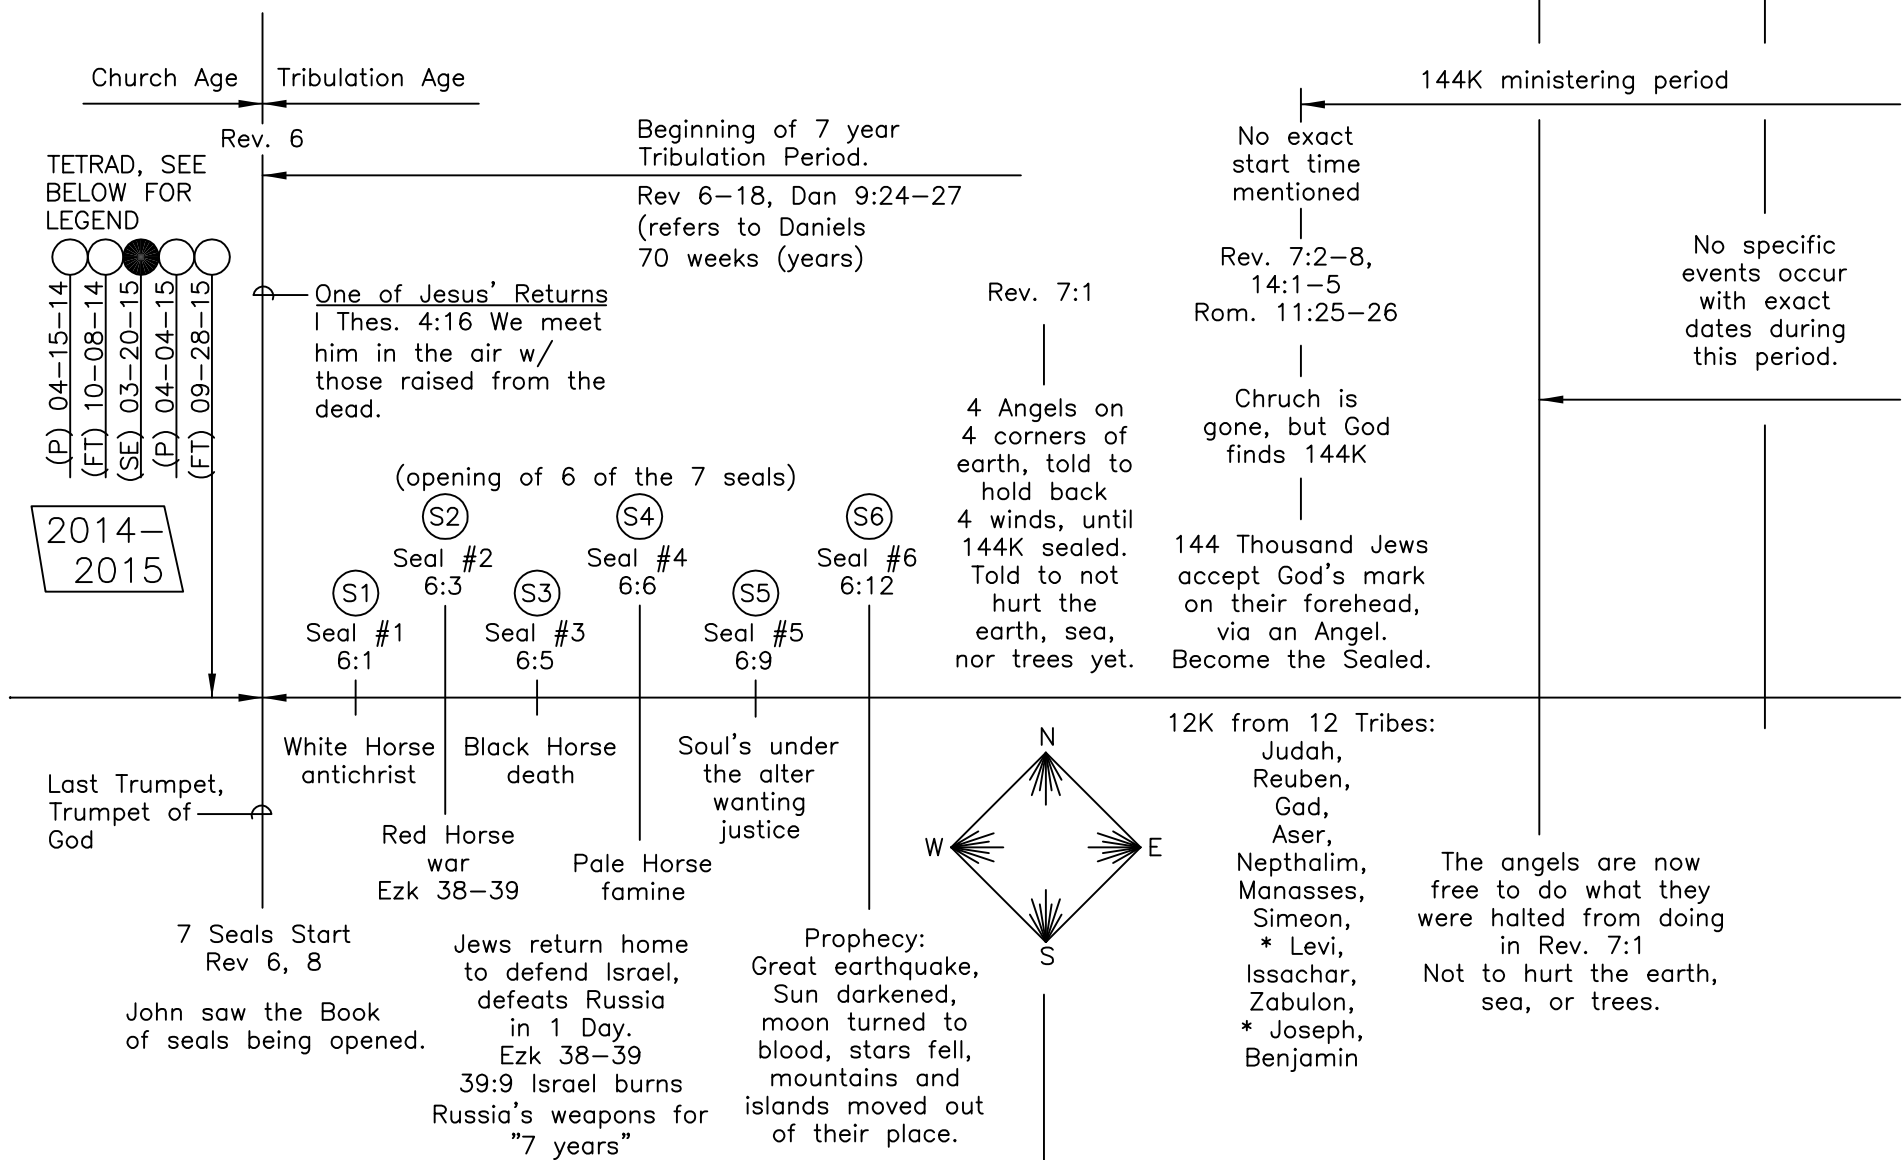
Church Age

Tribulation Age

144K ministering period

Rev. 6

Beginning of 7 year Tribulation Period.

Rev 6–18, Dan 9:24–27 (refers to Daniels 70 weeks (years)

No exact start time mentioned

Rev. 7:2–8, 14:1–5 Rom. 11:25–26

TETRAD, SEE BELOW FOR LEGEND

(P) 04–15–14
(FT) 10–08–14
(SE) 03–20–15
(P) 04–04–15
(FT) 09–28–15

2014– 2015

One of Jesus' Returns
I Thes. 4:16 We meet him in the air w/ those raised from the dead.

Rev. 7:1

No specific events occur with exact dates during this period.

4 Angels on 4 corners of earth, told to hold back 4 winds, until 144K sealed. Told to not hurt the earth, sea, nor trees yet.

Chruch is gone, but God finds 144K

144 Thousand Jews accept God's mark on their forehead, via an Angel. Become the Sealed.

(opening of 6 of the 7 seals)

S2
Seal #2
6:3

S4
Seal #4
6:6

S6
Seal #6
6:12

S1
Seal #1
6:1

S3
Seal #3
6:5

S5
Seal #5
6:9

White Horse antichrist

Black Horse death

Soul's under the alter wanting justice

Red Horse war Ezk 38–39

Pale Horse famine

Last Trumpet, Trumpet of God

N
W
E
S

12K from 12 Tribes: Judah, Reuben, Gad, Aser, Nepthalim, Manasses, Simeon, * Levi, Issachar, Zabulon, * Joseph, Benjamin

The angels are now free to do what they were halted from doing in Rev. 7:1
Not to hurt the earth, sea, or trees.

7 Seals Start Rev 6, 8

John saw the Book of seals being opened.

Jews return home to defend Israel, defeats Russia in 1 Day.
Ezk 38–39
39:9 Israel burns Russia's weapons for "7 years"

Prophecy:
Great earthquake, Sun darkened, moon turned to blood, stars fell, mountains and islands moved out of their place.